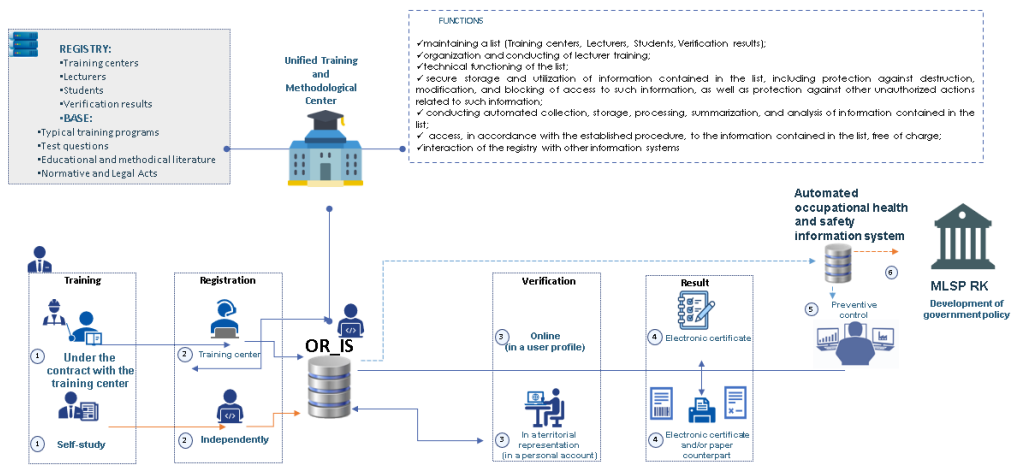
REGISTRY:
•Training centers
•Lecturers
•Students
•Verification results
•BASE:
•Typical training programs
•Test questions
•Educational and methodical literature
•Normative and Legal Acts

Unified Training and Methodological Center

FUNCTIONS
✓maintaining a list (Training centers, Lecturers, Students, Verification results);
✓organization and conducting of lecturer training;
✓technical functioning of the list;
✓secure storage and utilization of information contained in the list, including protection against destruction, modification, and blocking of access to such information, as well as protection against other unauthorized actions related to such information;
✓conducting automated collection, storage, processing, summarization, and analysis of information contained in the list;
✓ access, in accordance with the established procedure, to the information contained in the list, free of charge;
✓interaction of the registry with other information systems

Automated occupational health and safety information system

6

MLSP RK
Development of government policy

5
Preventive control

Training
1 Under the contract with the training center
1 Self-study

Registration
2 Training center
2 Independently

OR_IS

Verification
3 Online (in a user profile)
3 In a territorial representation (in a personal account)

Result
4 Electronic certificate
4 Electronic certificate and/or paper counterpart